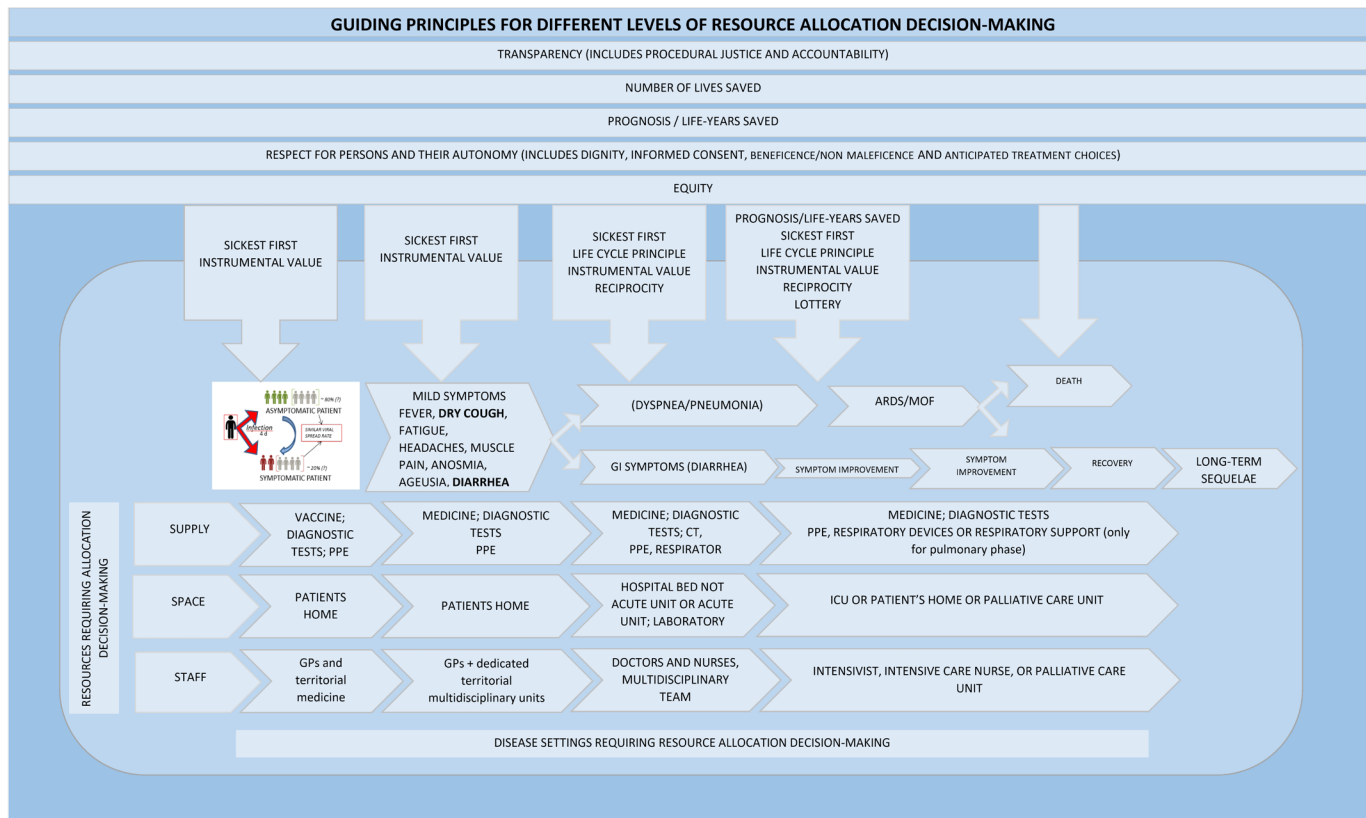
GUIDING PRINCIPLES FOR DIFFERENT LEVELS OF RESOURCE ALLOCATION DECISION-MAKING

TRANSPARENCY (INCLUDES PROCEDURAL JUSTICE AND ACCOUNTABILITY)

NUMBER OF LIVES SAVED

PROGNOSIS / LIFE-YEARS SAVED

RESPECT FOR PERSONS AND THEIR AUTONOMY (INCLUDES DIGNITY, INFORMED CONSENT, BENEFICENCE/NON MALEFICENCE AND ANTICIPATED TREATMENT CHOICES)

EQUITY

SICKEST FIRST
INSTRUMENTAL VALUE

SICKEST FIRST
INSTRUMENTAL VALUE

SICKEST FIRST
LIFE CYCLE PRINCIPLE
INSTRUMENTAL VALUE
RECIPROCITY

PROGNOSIS/LIFE-YEARS SAVED
SICKEST FIRST
LIFE CYCLE PRINCIPLE
INSTRUMENTAL VALUE
RECIPROCITY
LOTTERY

~ 80% (?)
ASYMPTOMATIC PATIENT
Infection
SIMILAR VIRAL SPREAD RATE
~ 20% (?)
SYMPTOMATIC PATIENT

MILD SYMPTOMS
FEVER, DRY COUGH, FATIGUE, HEADACHES, MUSCLE PAIN, ANOSMIA, AGEUSIA, DIARRHEA

(DYSPNEA/PNEUMONIA)

ARDS/MOF

DEATH

GI SYMPTOMS (DIARRHEA)

SYMPTOM IMPROVEMENT

SYMPTOM IMPROVEMENT

RECOVERY

LONG-TERM SEQUELAE

RESOURCES REQUIRING ALLOCATION DECISION-MAKING

| SUPPLY | VACCINE; DIAGNOSTIC TESTS; PPE | MEDICINE; DIAGNOSTIC TESTS PPE | MEDICINE; DIAGNOSTIC TESTS; CT, PPE, RESPIRATOR | MEDICINE; DIAGNOSTIC TESTS PPE, RESPIRATORY DEVICES OR RESPIRATORY SUPPORT (only for pulmonary phase) |
|---|---|---|---|---|
| SPACE | PATIENTS HOME | PATIENTS HOME | HOSPITAL BED NOT ACUTE UNIT OR ACUTE UNIT; LABORATORY | ICU OR PATIENT'S HOME OR PALLIATIVE CARE UNIT |
| STAFF | GPs and territorial medicine | GPs + dedicated territorial multidisciplinary units | DOCTORS AND NURSES, MULTIDISCIPLINARY TEAM | INTENSIVIST, INTENSIVE CARE NURSE, OR PALLIATIVE CARE UNIT |

DISEASE SETTINGS REQUIRING RESOURCE ALLOCATION DECISION-MAKING